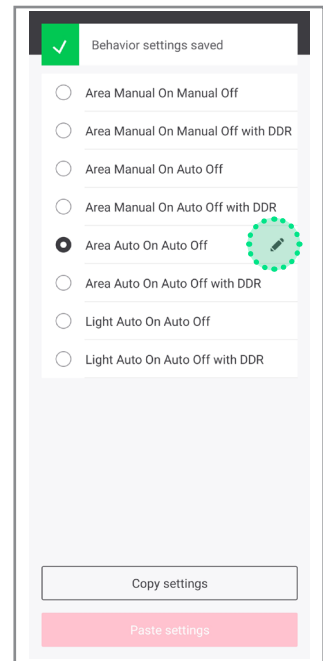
Behavior settings saved

Area Manual On Manual Off

Area Manual On Manual Off with DDR

Area Manual On Auto Off

Area Manual On Auto Off with DDR

Area Auto On Auto Off

Area Auto On Auto Off with DDR

Light Auto On Auto Off

Light Auto On Auto Off with DDR

Copy settings

Paste settings